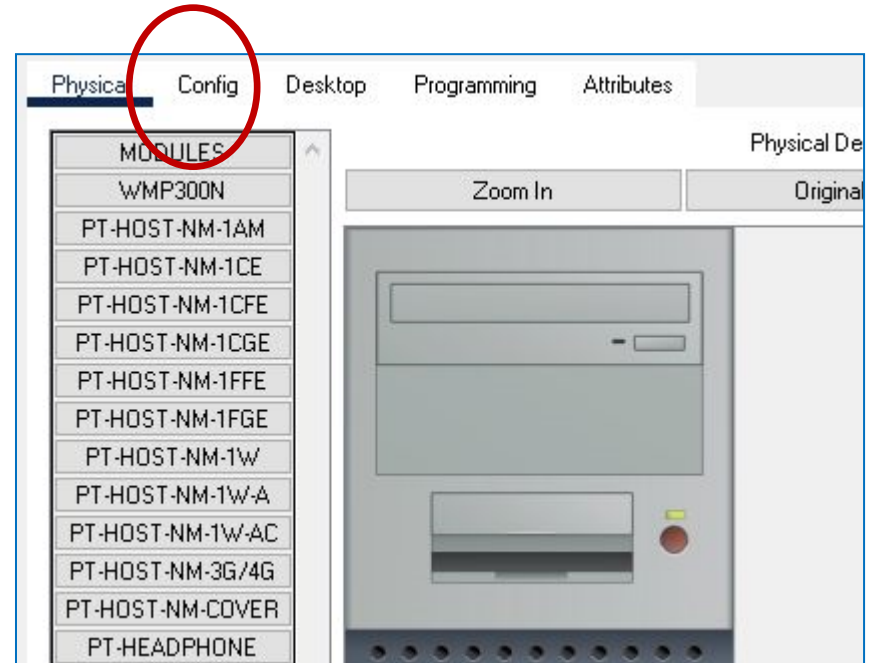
Physica Config Desktop Programming Attributes

MODULES
WMP300N
PT-HOST-NM-1AM
PT-HOST-NM-1CE
PT-HOST-NM-1CFE
PT-HOST-NM-1CGE
PT-HOST-NM-1FFE
PT-HOST-NM-1FGE
PT-HOST-NM-1W
PT-HOST-NM-1W-A
PT-HOST-NM-1W-AC
PT-HOST-NM-3G/4G
PT-HOST-NM-COVER
PT-HEADPHONE

Physical De

Zoom In
Original